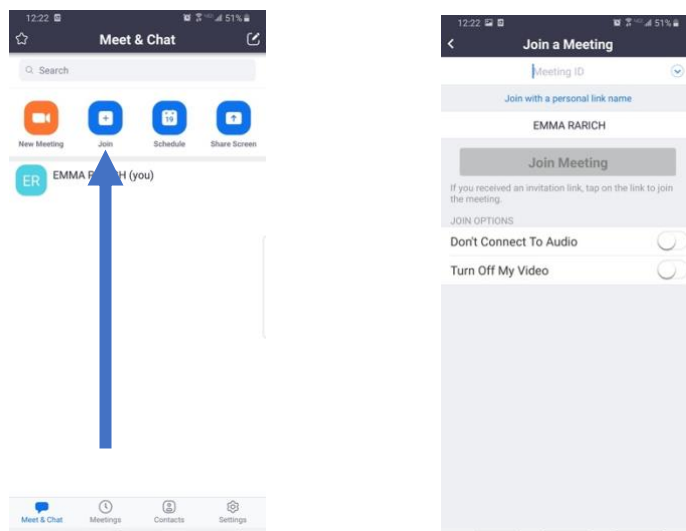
12:22 51%

Meet & Chat

Search

New Meeting

Join

19

Schedule

Share Screen

ER

EMMA R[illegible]H (you)

Meet & Chat

Meetings

Contacts

Settings

12:22 51%

Join a Meeting

Meeting ID

Join with a personal link name

EMMA RARICH

Join Meeting

If you received an invitation link, tap on the link to join the meeting.

JOIN OPTIONS

Don't Connect To Audio

Turn Off My Video